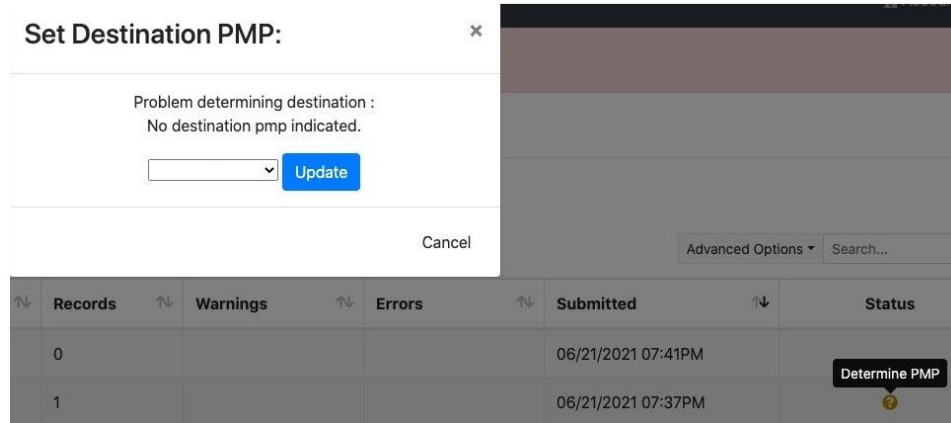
Set Destination PMP:

×

Problem determining destination :
No destination pmp indicated.

Update

Cancel

Advanced Options ▾ Search...

| Records | Warnings | Errors | Submitted | Status |
|---|---|---|---|---|
| 0 | | | 06/21/2021 07:41PM | |
| 1 | | | 06/21/2021 07:37PM | Determine PMP |